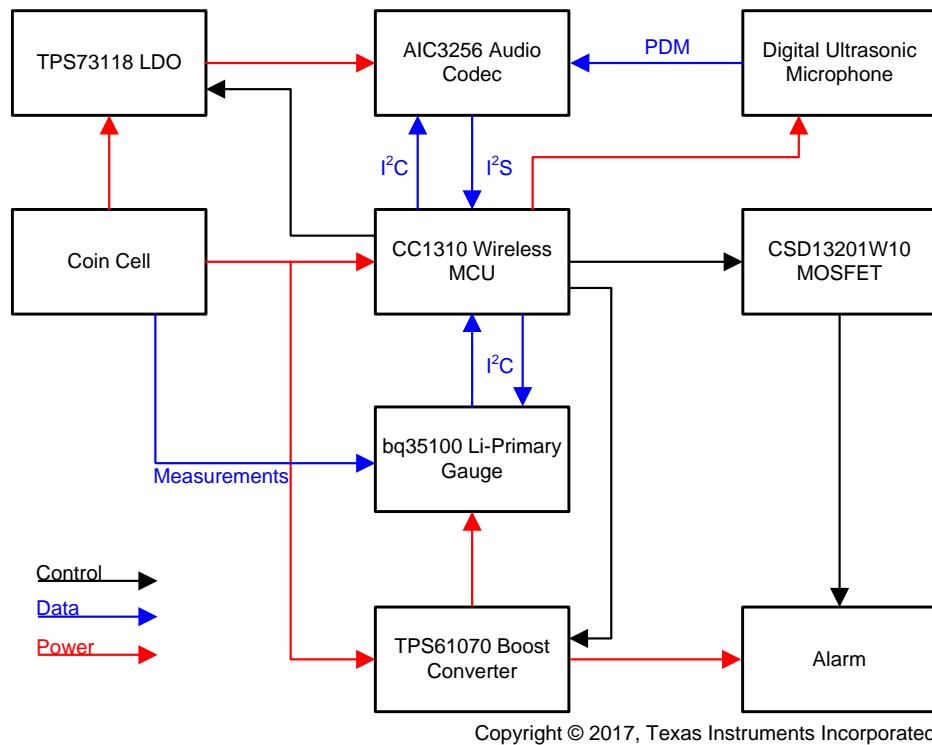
TPS73118 LDO

AIC3256 Audio Codec

PDM

Digital Ultrasonic Microphone

$I^2C$

$I^2S$

Coin Cell

CC1310 Wireless MCU

CSD13201W10 MOSFET

$I^2C$

bq35100 Li-Primary Gauge

Measurements

Control

Data

Power

TPS61070 Boost Converter

Alarm

Copyright © 2017, Texas Instruments Incorporated